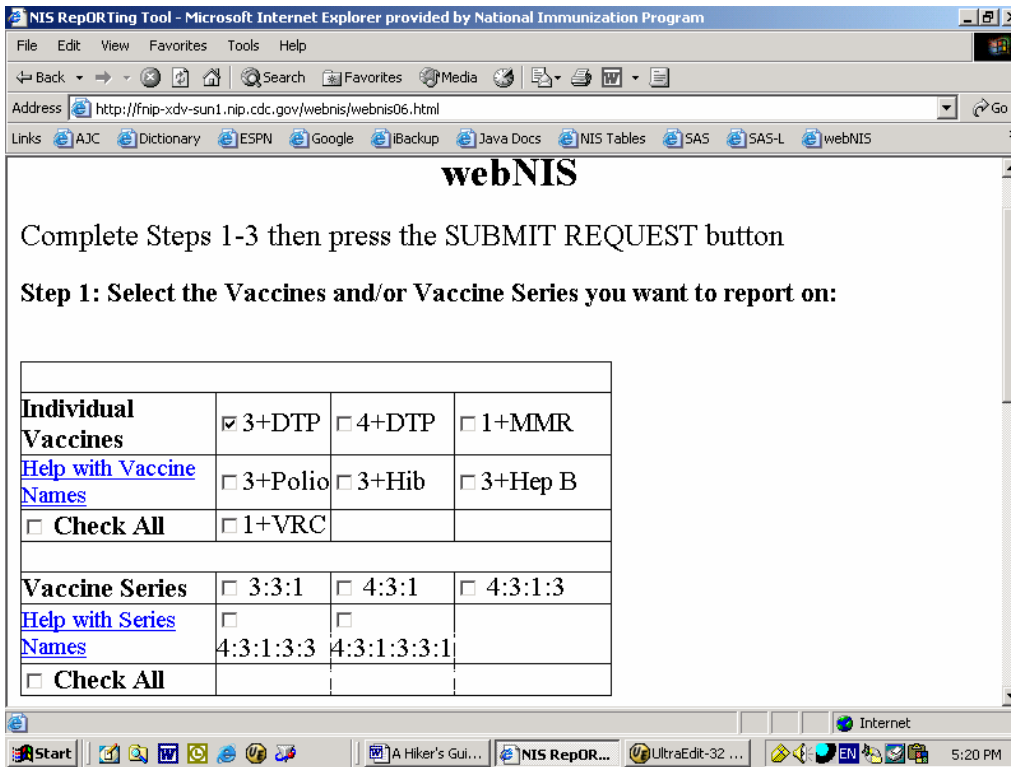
NIS RepORTing Tool - Microsoft Internet Explorer provided by National Immunization Program

File Edit View Favorites Tools Help

Back Search Favorites Media

Address http://fnip-xdv-sun1.nip.cdc.gov/webnis/webnis06.html Go

Links AJC Dictionary ESPN Google iBackup Java Docs NIS Tables SAS SAS-L webNIS

webNIS

Complete Steps 1-3 then press the SUBMIT REQUEST button

Step 1: Select the Vaccines and/or Vaccine Series you want to report on:

| | | | |
|---|---|---|---|
| Individual Vaccines | 3+DTP | 4+DTP | 1+MMR |
| Help with Vaccine Names | 3+Polio | 3+Hib | 3+Hep B |
| Check All | 1+VRC | | |
| | | | |
| Vaccine Series | 3:3:1 | 4:3:1 | 4:3:1:3 |
| Help with Series Names | 4:3:1:3:3 | 4:3:1:3:3:1 | |
| Check All | | | |

Internet

Start A Hiker's Gui... NIS RepOR... UltraEdit-32 ... EN 5:20 PM